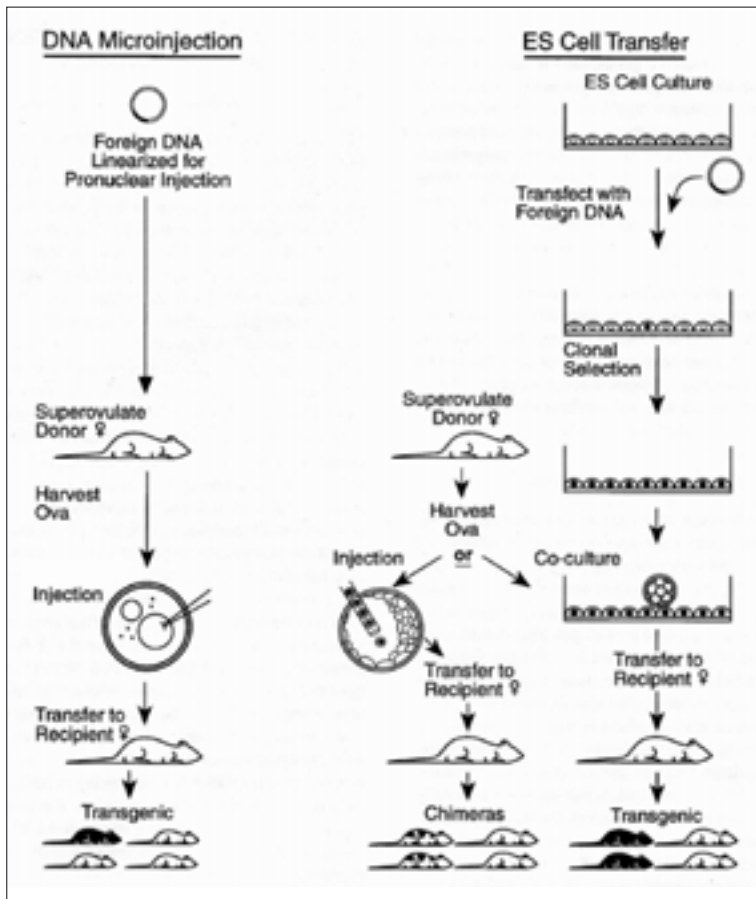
DNA Microinjection

Foreign DNA Linearized for Pronuclear Injection

Superovulate Donor ♀

Harvest Ova

Injection

Transfer to Recipient ♀

Transgenic

ES Cell Transfer

ES Cell Culture

Transfect with Foreign DNA

Clonal Selection

Superovulate Donor ♀

Harvest Ova

Injection

or

Co-culture

Transfer to Recipient ♀

Chimeras

Transfer to Recipient ♀

Transgenic